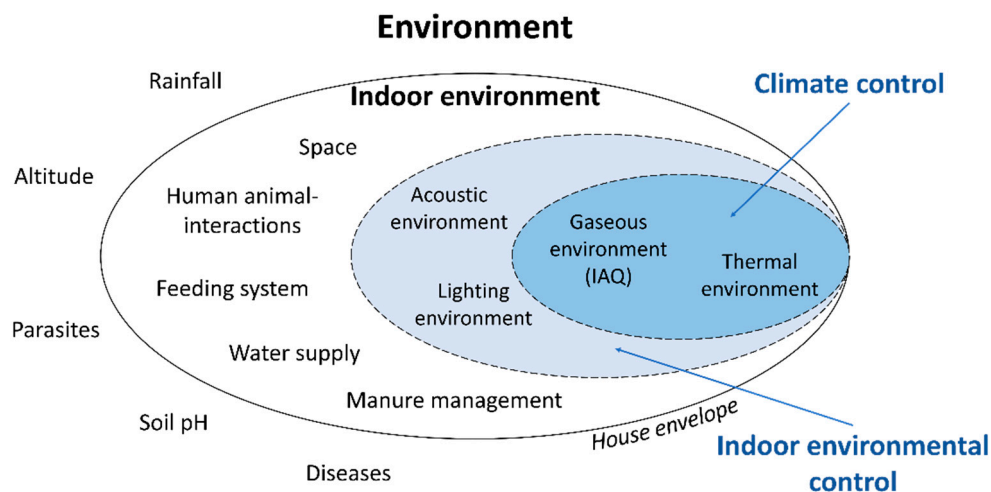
Environment

Rainfall

Altitude

Parasites

Soil pH

Diseases

Indoor environment

Space

Human animal-interactions

Feeding system

Water supply

Manure management

House envelope

Acoustic environment

Lighting environment

Gaseous environment (IAQ)

Thermal environment

Climate control

Indoor environmental control